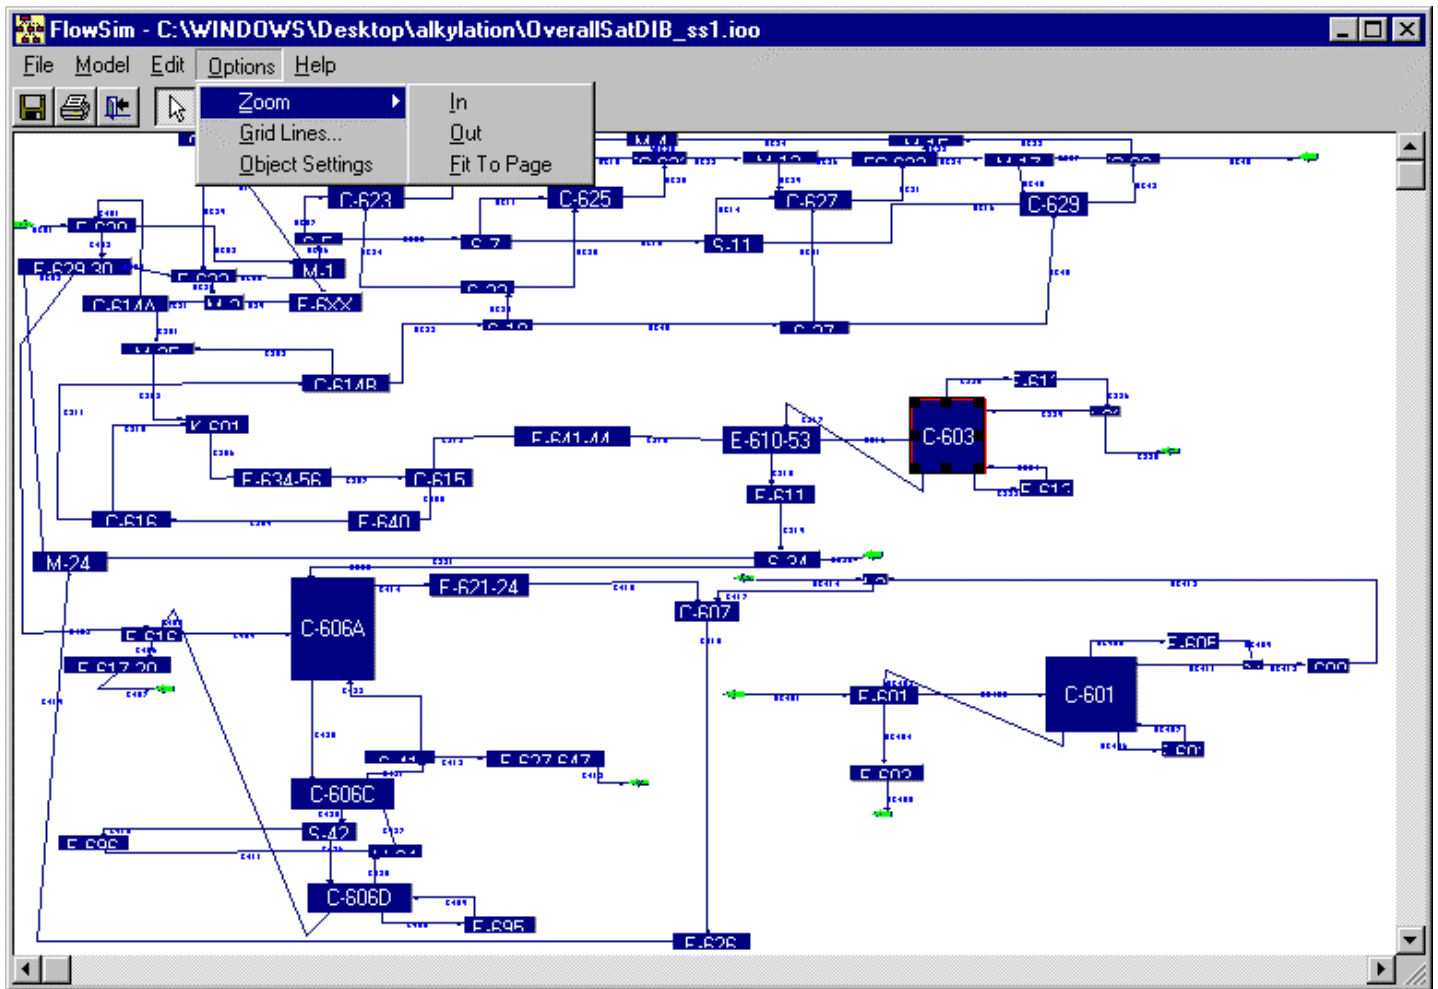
FlowSim - C:\WINDOWS\Desktop\alkylation\OverallSatDIB_ss1.ioo

File Model Edit Options Help

Zoom
Grid Lines...
Object Settings

In
Out
Fit To Page

C-623
C-625
C-627
C-629
M-1
F-629-30
C-614A
F-6XX
S-7
S-11
C-614B
K-601
F-641-44
E-610-53
C-603
F-634-56
C-615
F-611
C-616
F-640
M-24
C-606A
F-621-24
C-607
C-601
F-601
F-617-20
C-606C
S-42
C-606D
F-695
F-626